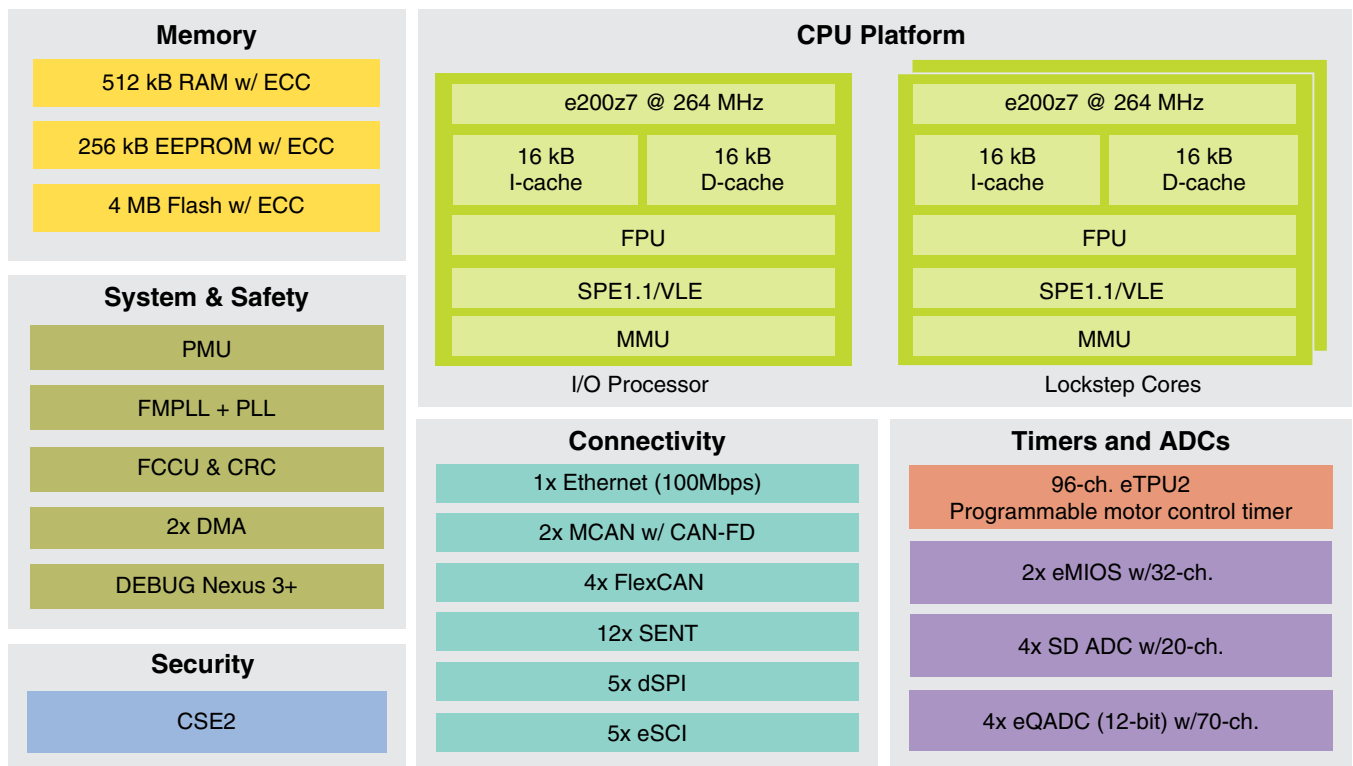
Memory

512 kB RAM w/ ECC

256 kB EEPROM w/ ECC

4 MB Flash w/ ECC

System & Safety

PMU

FMPLL + PLL

FCCU & CRC

2x DMA

DEBUG Nexus 3+

Security

CSE2

CPU Platform

e200z7 @ 264 MHz

16 kB I-cache

16 kB D-cache

FPU

SPE1.1/VLE

MMU

I/O Processor

e200z7 @ 264 MHz

16 kB I-cache

16 kB D-cache

FPU

SPE1.1/VLE

MMU

Lockstep Cores

Connectivity

1x Ethernet (100Mbps)

2x MCAN w/ CAN-FD

4x FlexCAN

12x SENT

5x dSPI

5x eSCI

Timers and ADCs

96-ch. eTPU2
Programmable motor control timer

2x eMIOS w/32-ch.

4x SD ADC w/20-ch.

4x eQADC (12-bit) w/70-ch.